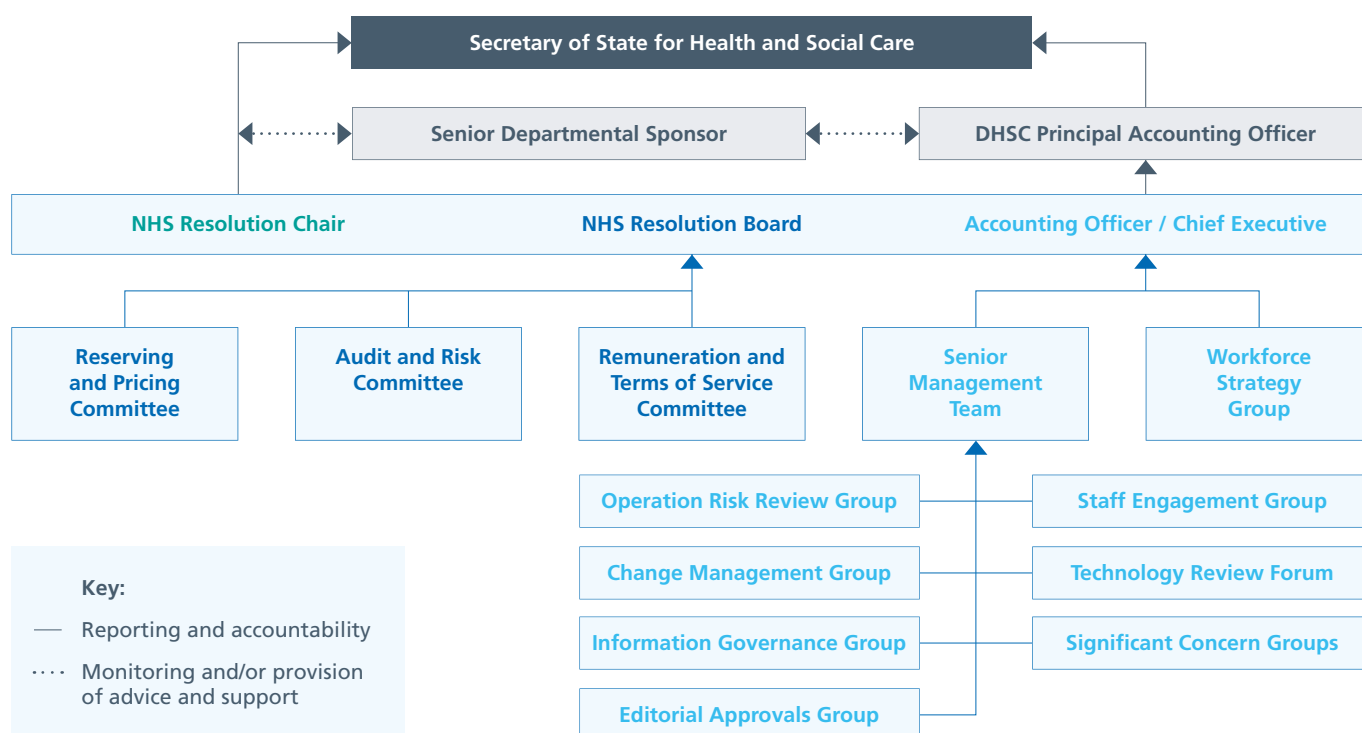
Secretary of State for Health and Social Care

Senior Departmental Sponsor

DHSC Principal Accounting Officer

NHS Resolution Chair

NHS Resolution Board

Accounting Officer / Chief Executive

Reserving and Pricing Committee

Audit and Risk Committee

Remuneration and Terms of Service Committee

Senior Management Team

Workforce Strategy Group

Operation Risk Review Group

Staff Engagement Group

Change Management Group

Technology Review Forum

Information Governance Group

Significant Concern Groups

Editorial Approvals Group

Key:

Reporting and accountability

Monitoring and/or provision of advice and support